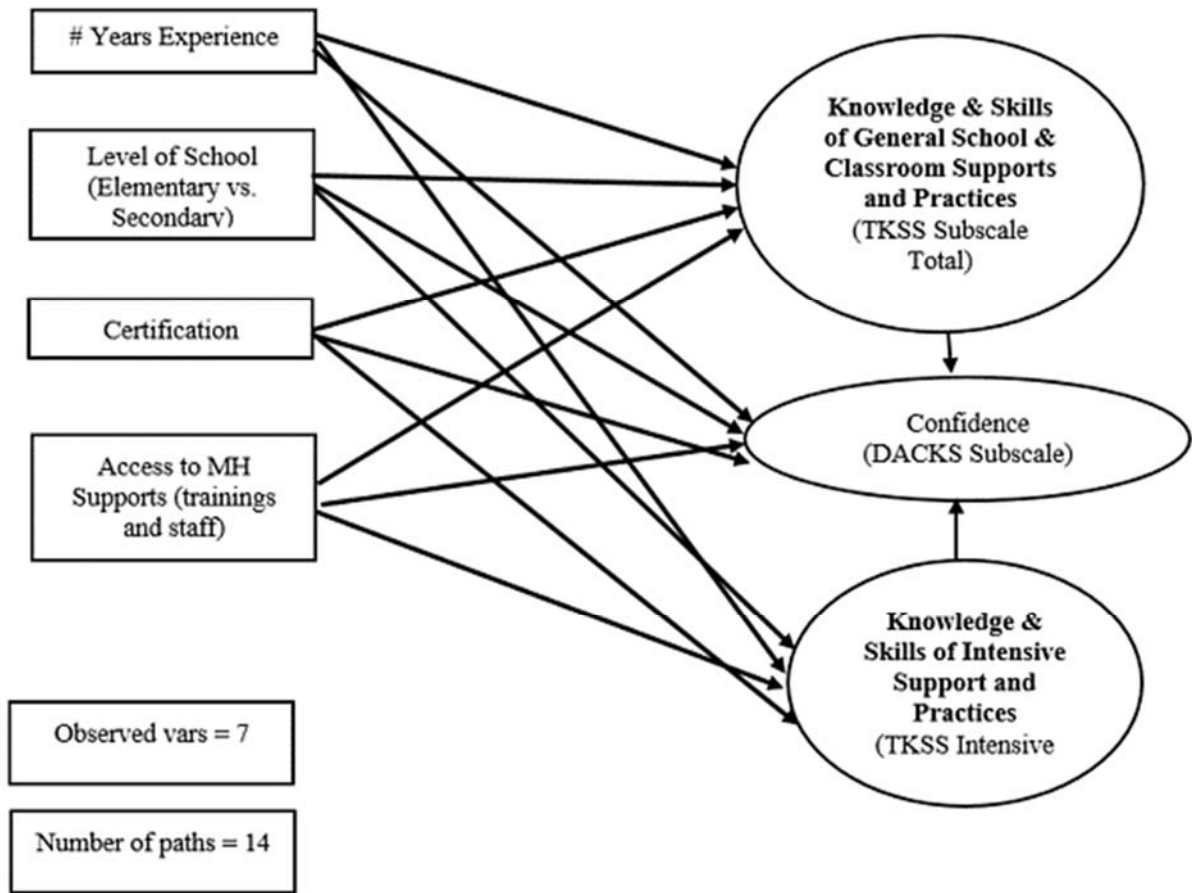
# Years Experience

Level of School (Elementary vs. Secondarv)

Certification

Access to MH Supports (trainings and staff)

Knowledge & Skills of General School & Classroom Supports and Practices (TKSS Subscale Total)

Confidence (DACKS Subscale)

Knowledge & Skills of Intensive Support and Practices (TKSS Intensive

Observed vars = 7

Number of paths = 14